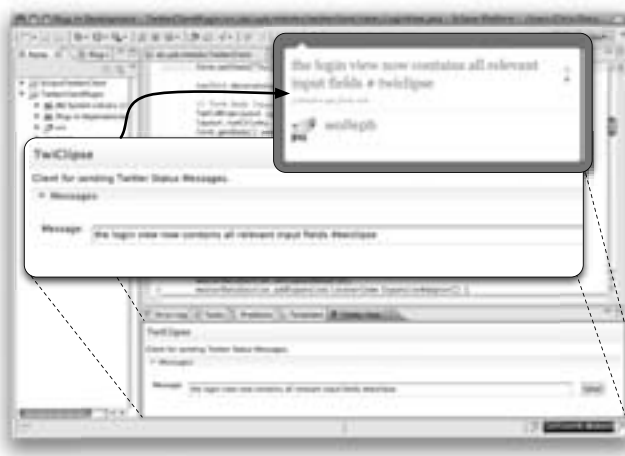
the login view now contains all relevant input fields # twiclipse

seufegb

TwiClipse

Client for sending Twitter Status Messages.

Messages

Message: the login view now contains all relevant input fields #twiclipse

TwiClipse

Client for sending Twitter Status Messages.

Messages

Message: the login view now contains all relevant input fields #twiclipse

Send